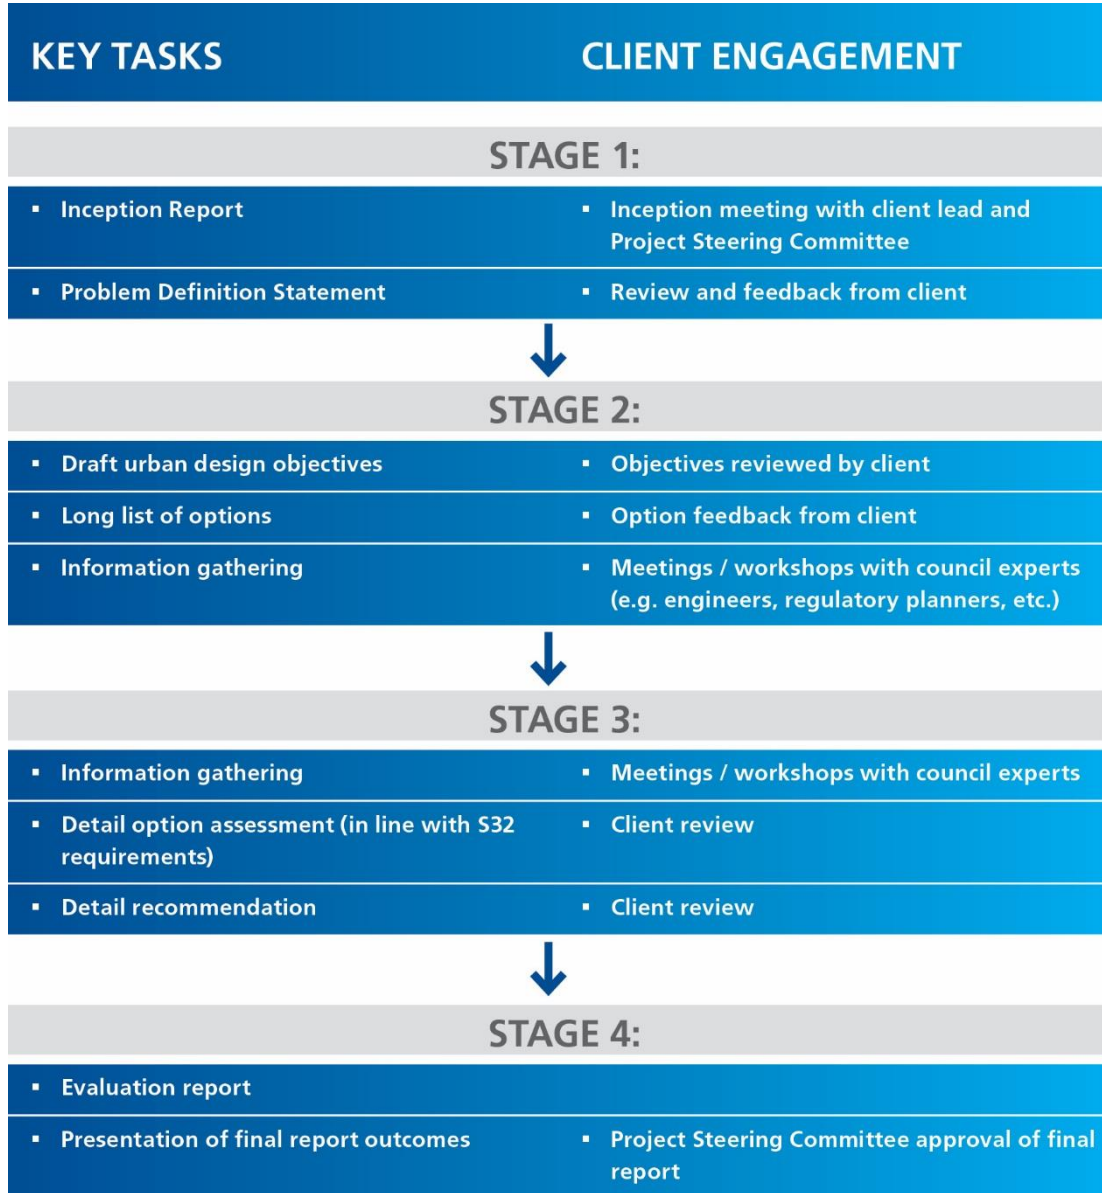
| KEY TASKS | CLIENT ENGAGEMENT |
|---|---|
| **STAGE 1:** | |
| ▪ Inception Report | ▪ Inception meeting with client lead and Project Steering Committee |
| ▪ Problem Definition Statement | ▪ Review and feedback from client |
| **STAGE 2:** | |
| ▪ Draft urban design objectives | ▪ Objectives reviewed by client |
| ▪ Long list of options | ▪ Option feedback from client |
| ▪ Information gathering | ▪ Meetings / workshops with council experts (e.g. engineers, regulatory planners, etc.) |
| **STAGE 3:** | |
| ▪ Information gathering | ▪ Meetings / workshops with council experts |
| ▪ Detail option assessment (in line with S32 requirements) | ▪ Client review |
| ▪ Detail recommendation | ▪ Client review |
| **STAGE 4:** | |
| ▪ Evaluation report | |
| ▪ Presentation of final report outcomes | ▪ Project Steering Committee approval of final report |